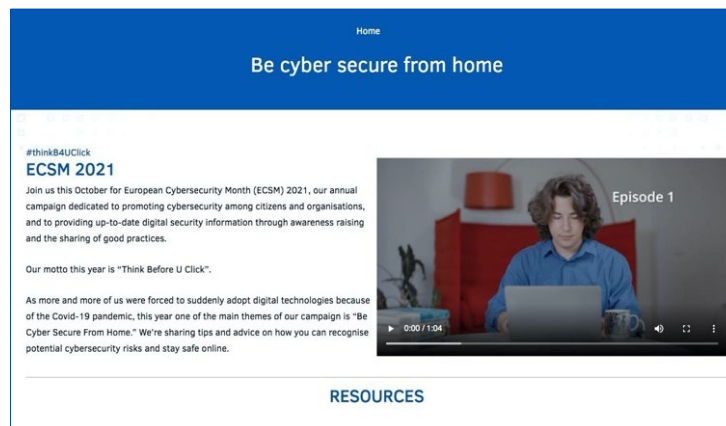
Home

Be cyber secure from home

#thinkB4UClick

ECSM 2021

Join us this October for European Cybersecurity Month (ECSM) 2021, our annual campaign dedicated to promoting cybersecurity among citizens and organisations, and to providing up-to-date digital security information through awareness raising and the sharing of good practices.

Our motto this year is "Think Before U Click".

As more and more of us were forced to suddenly adopt digital technologies because of the Covid-19 pandemic, this year one of the main themes of our campaign is "Be Cyber Secure From Home." We're sharing tips and advice on how you can recognise potential cybersecurity risks and stay safe online.

Episode 1

0:00 / 1:04

RESOURCES